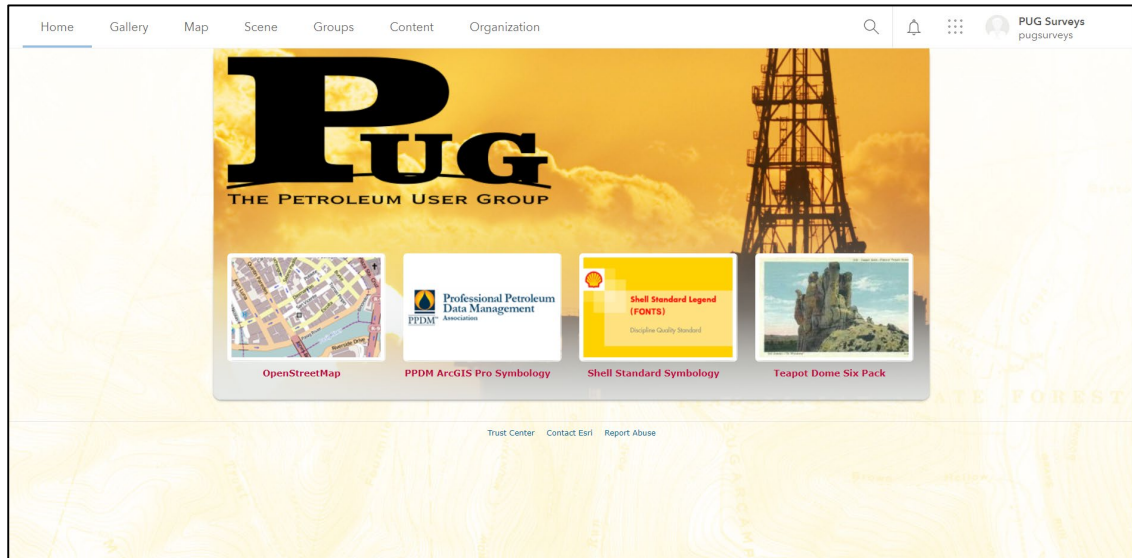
Home Gallery Map Scene Groups Content Organization

PUG Surveys
pugsurveys

PUG
THE PETROLEUM USER GROUP

Professional Petroleum Data Management Association
PPDM

Shell Standard Legend (FONTS)
Discipline Quality Standard

OpenStreetMap
PPDM ArcGIS Pro Symbology
Shell Standard Symbology
Teapot Dome Six Pack

Trust Center Contact Esri Report Abuse